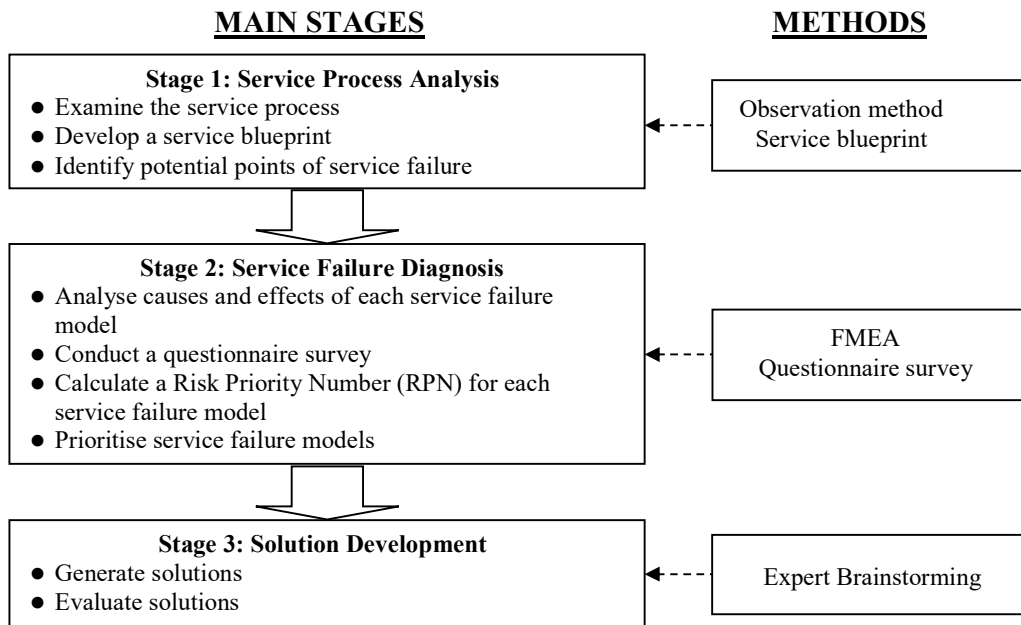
MAIN STAGES

METHODS

Stage 1: Service Process Analysis
● Examine the service process
● Develop a service blueprint
● Identify potential points of service failure

Observation method
Service blueprint

Stage 2: Service Failure Diagnosis
● Analyse causes and effects of each service failure model
● Conduct a questionnaire survey
● Calculate a Risk Priority Number (RPN) for each service failure model
● Prioritise service failure models

FMEA
Questionnaire survey

Stage 3: Solution Development
● Generate solutions
● Evaluate solutions

Expert Brainstorming